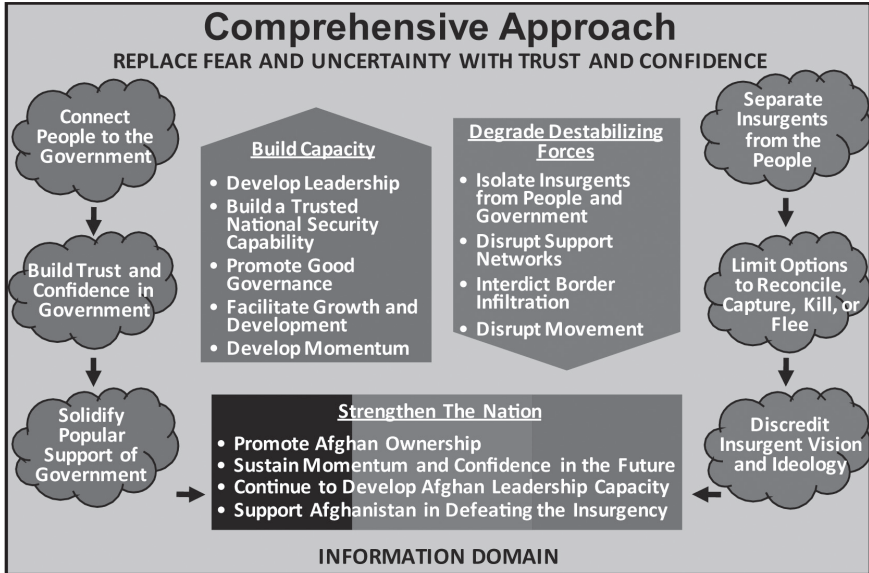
Comprehensive Approach

REPLACE FEAR AND UNCERTAINTY WITH TRUST AND CONFIDENCE

Connect People to the Government

Build Trust and Confidence in Government

Solidify Popular Support of Government

Build Capacity

- Develop Leadership
- Build a Trusted National Security Capability
- Promote Good Governance
- Facilitate Growth and Development
- Develop Momentum

Degrade Destabilizing Forces

- Isolate Insurgents from People and Government
- Disrupt Support Networks
- Interdict Border Infiltration
- Disrupt Movement

Separate Insurgents from the People

Limit Options to Reconcile, Capture, Kill, or Flee

Discredit Insurgent Vision and Ideology

Strengthen The Nation

- Promote Afghan Ownership
- Sustain Momentum and Confidence in the Future
- Continue to Develop Afghan Leadership Capacity
- Support Afghanistan in Defeating the Insurgency

INFORMATION DOMAIN